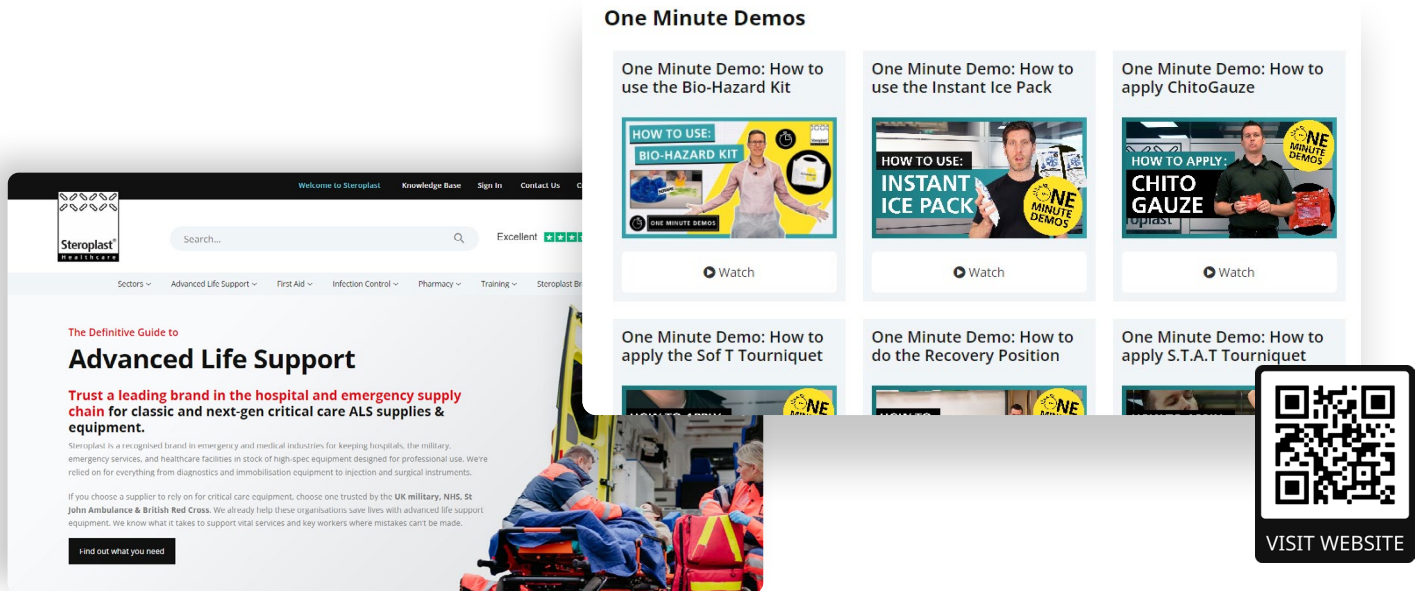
One Minute Demos

One Minute Demo: How to use the Bio-Hazard Kit

HOW TO USE: BIO-HAZARD KIT

ONE MINUTE DEMOS

Watch

One Minute Demo: How to use the Instant Ice Pack

HOW TO USE: INSTANT ICE PACK

ONE MINUTE DEMOS

Watch

One Minute Demo: How to apply ChitoGauze

HOW TO APPLY: CHITO GAUZE

ONE MINUTE DEMOS

Watch

One Minute Demo: How to apply the Sof T Tourniquet

One Minute Demo: How to do the Recovery Position

One Minute Demo: How to apply S.T.A.T Tourniquet

Welcome to Steroplast Knowledge Base Sign In Contact Us

Steroplast Healthcare

Search...

Excellent

Sectors Advanced Life Support First Aid Infection Control Pharmacy Training Steroplast Br

The Definitive Guide to

Advanced Life Support

Trust a leading brand in the hospital and emergency supply chain for classic and next-gen critical care ALS supplies & equipment.

Steroplast is a recognised brand in emergency and medical industries for keeping hospitals, the military, emergency services, and healthcare facilities in stock of high-spec equipment designed for professional use. We're relied on for everything from diagnostics and immobilisation equipment to injection and surgical instruments.

If you choose a supplier to rely on for critical care equipment, choose one trusted by the UK military, NHS, St John Ambulance & British Red Cross. We already help these organisations save lives with advanced life support equipment. We know what it takes to support vital services and key workers where mistakes can't be made.

Find out what you need

VISIT WEBSITE